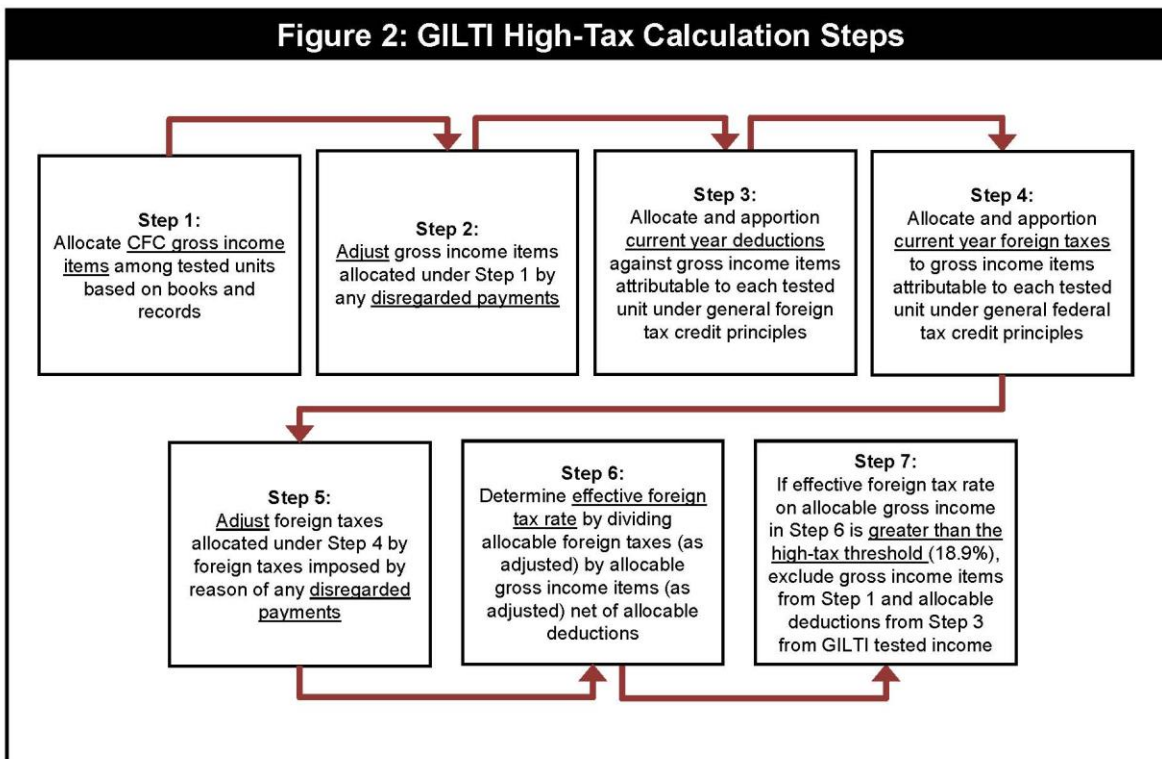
Figure 2: GILTI High-Tax Calculation Steps

Step 1:
Allocate CFC gross income items among tested units based on books and records

Step 2:
Adjust gross income items allocated under Step 1 by any disregarded payments

Step 3:
Allocate and apportion current year deductions against gross income items attributable to each tested unit under general foreign tax credit principles

Step 4:
Allocate and apportion current year foreign taxes to gross income items attributable to each tested unit under general federal tax credit principles

Step 5:
Adjust foreign taxes allocated under Step 4 by foreign taxes imposed by reason of any disregarded payments

Step 6:
Determine effective foreign tax rate by dividing allocable foreign taxes (as adjusted) by allocable gross income items (as adjusted) net of allocable deductions

Step 7:
If effective foreign tax rate on allocable gross income in Step 6 is greater than the high-tax threshold (18.9%), exclude gross income items from Step 1 and allocable deductions from Step 3 from GILTI tested income